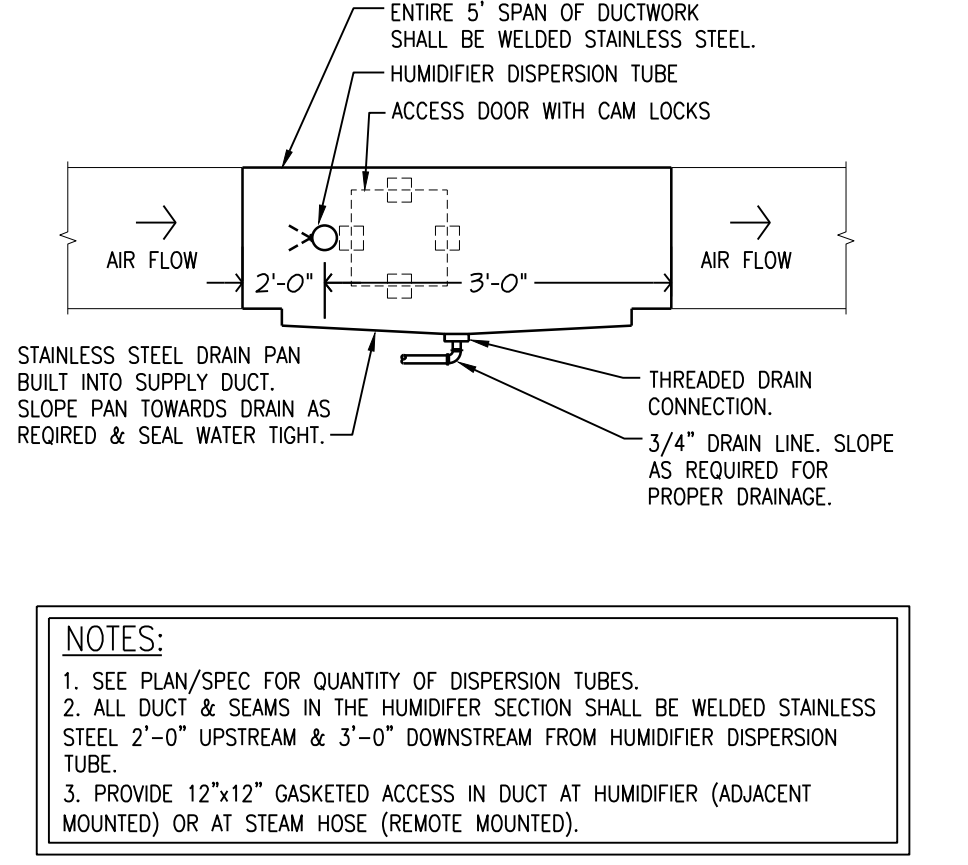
ENTIRE 5' SPAN OF DUCTWORK SHALL BE WELDED STAINLESS STEEL.

HUMIDIFIER DISPERSION TUBE

ACCESS DOOR WITH CAM LOCKS

AIR FLOW

2'-0"

3'-0"

AIR FLOW

STAINLESS STEEL DRAIN PAN BUILT INTO SUPPLY DUCT. SLOPE PAN TOWARDS DRAIN AS REQIRED & SEAL WATER TIGHT.

THREADED DRAIN CONNECTION.

3/4" DRAIN LINE. SLOPE AS REQUIRED FOR PROPER DRAINAGE.

NOTES:

1. SEE PLAN/SPEC FOR QUANTITY OF DISPERSION TUBES.
2. ALL DUCT & SEAMS IN THE HUMIDIFER SECTION SHALL BE WELDED STAINLESS STEEL 2'-0" UPSTREAM & 3'-0" DOWNSTREAM FROM HUMIDIFIER DISPERSION TUBE.
3. PROVIDE 12"x12" GASKETED ACCESS IN DUCT AT HUMIDIFIER (ADJACENT MOUNTED) OR AT STEAM HOSE (REMOTE MOUNTED).